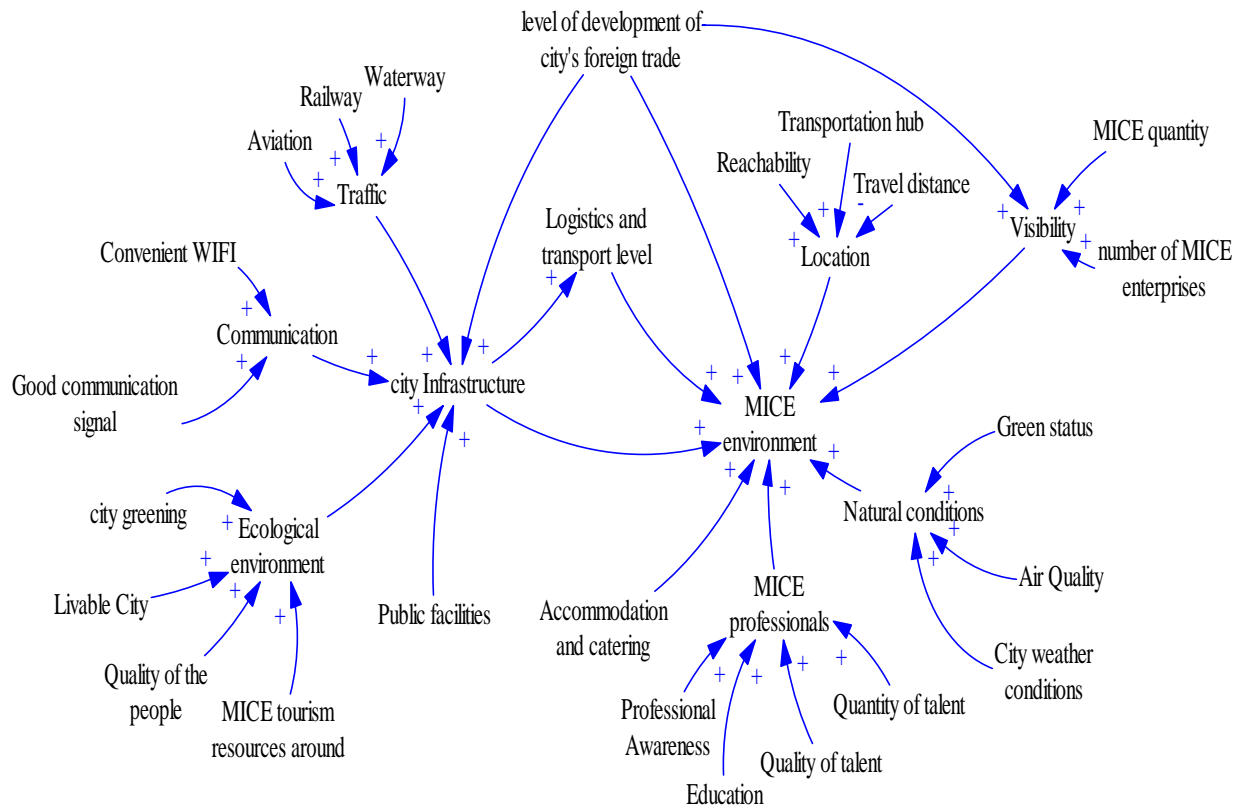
level of development of city's foreign trade

Waterway

Railway

Aviation

+

+

+

Traffic

Transportation hub

Reachability

Travel distance

-

+

+

Location

MICE quantity

+

Visibility

+

+

number of MICE enterprises

Logistics and transport level

+

Convenient WIFI

+

Communication

+

Good communication signal

+

+

+

city Infrastructure

+

+

+

+

+

+

MICE environment

+

+

+

+

Green status

+

Natural conditions

+

+

Air Quality

City weather conditions

city greening

+

Ecological environment

+

Livable City

+

+

Quality of the people

MICE tourism resources around

Public facilities

Accommodation and catering

MICE professionals

+

+

+

+

Professional Awareness

Education

Quality of talent

Quantity of talent